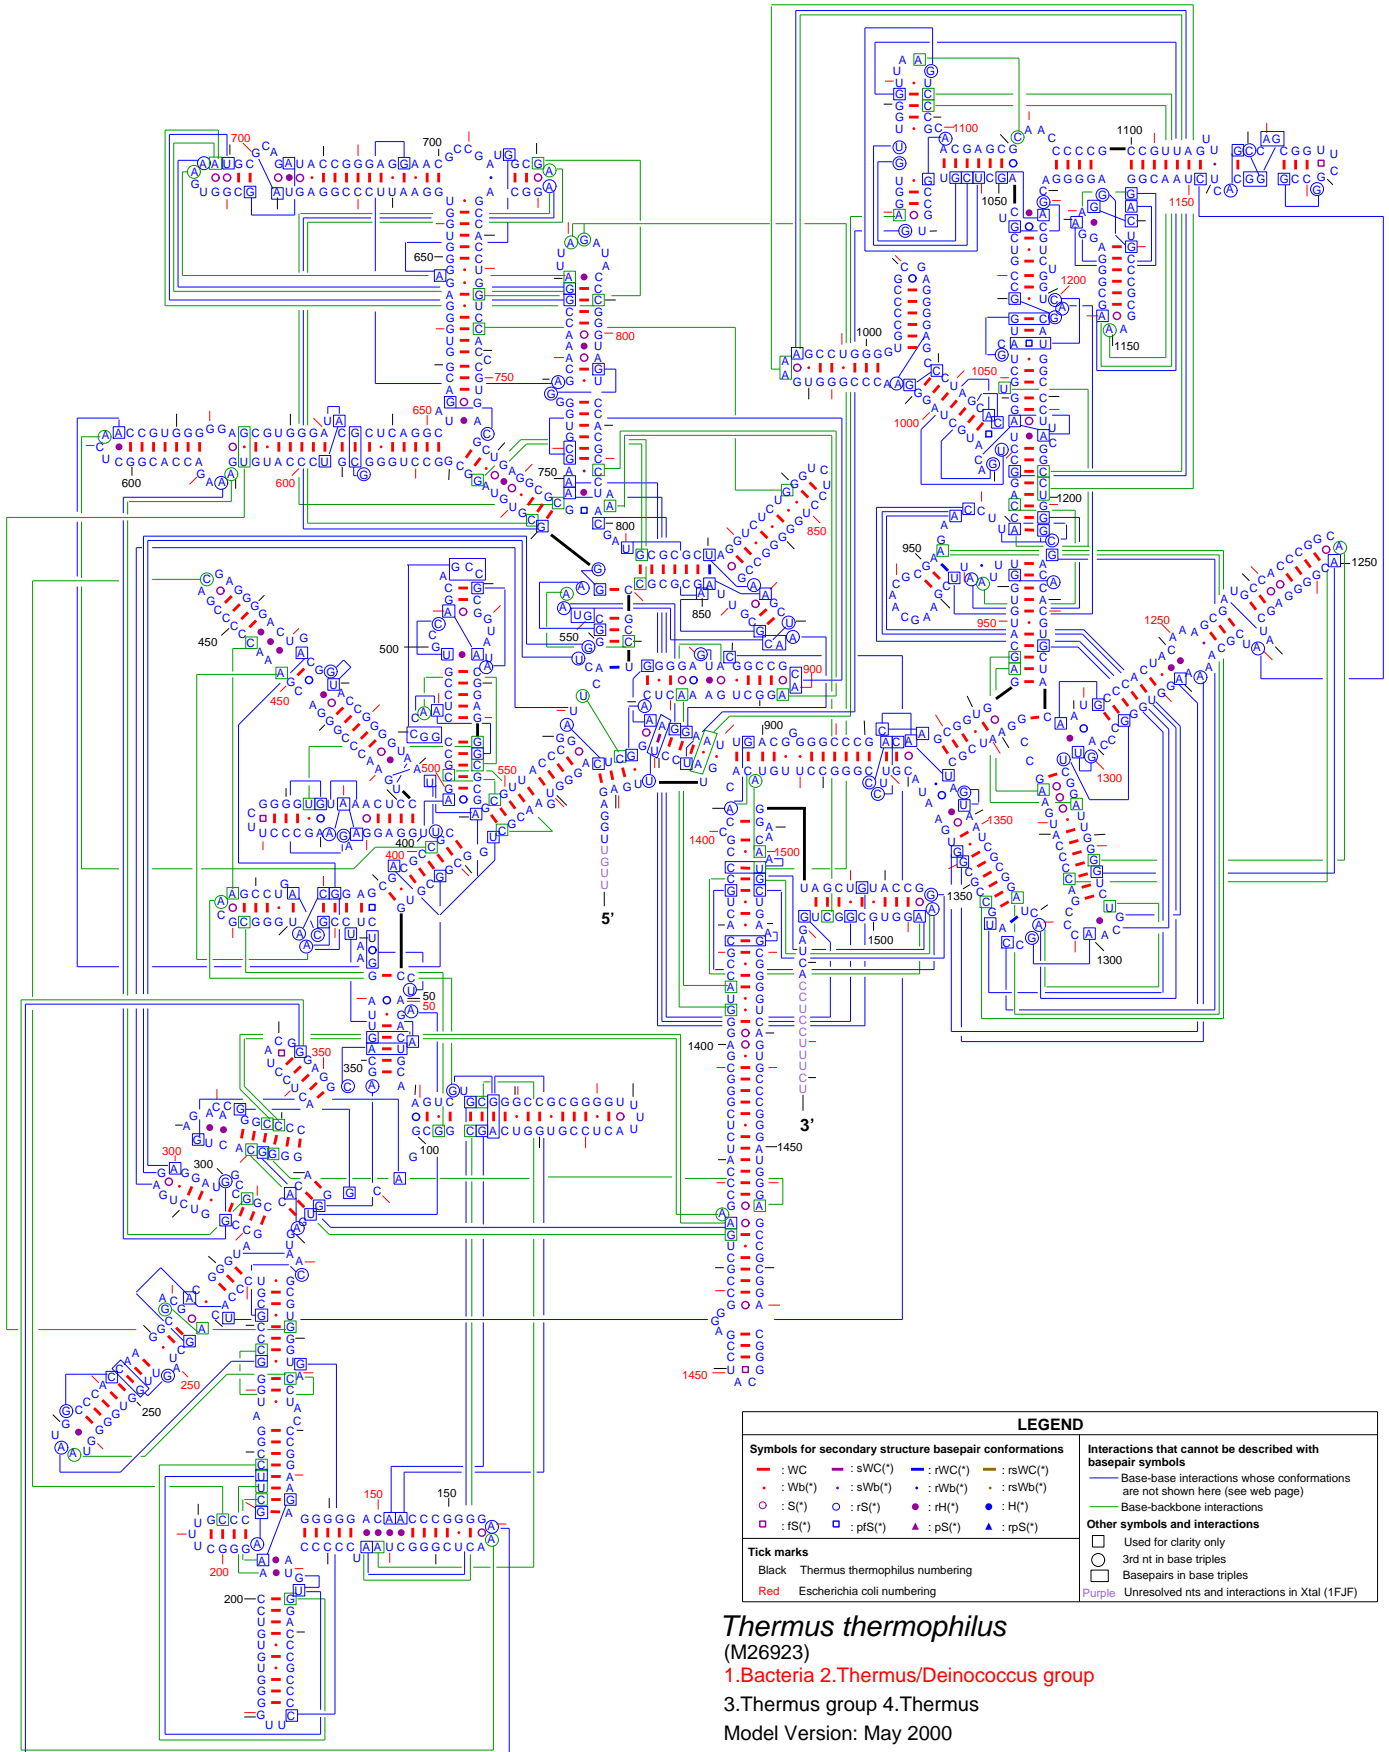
LEGEND

Symbols for secondary structure basepair conformations
: WC : sWC(*) : rWC(*) : rsWC(*)
: Wb(*) : sWb(*) : rWb(*) : rsWb(*)
: S(*) : rS(*) : rH(*) : H(*)
: fS(*) : pfS(*) : pS(*) : rpS(*)

Tick marks
Black Thermus thermophilus numbering
Red Escherichia coli numbering

Interactions that cannot be described with basepair symbols
Base-base interactions whose conformations are not shown here (see web page)
Base-backbone interactions

Other symbols and interactions
Used for clarity only
3rd nt in base triples
Basepairs in base triples
Purple Unresolved nts and interactions in Xtal (1FJF)

Thermus thermophilus
(M26923)
1.Bacteria 2.Thermus/Deinococcus group
3.Thermus group 4.Thermus
Model Version: May 2000

5’
3’